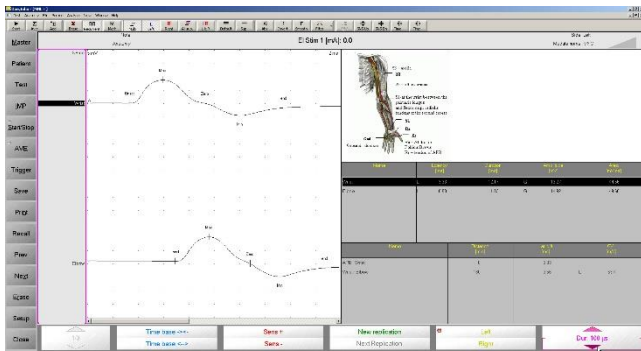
El Stim 1 [mA]: 0.0

Master
Patient
Test
MP
Start/Stop
AVE
Trigger
Save
Print
Recall
Prev
Next
Erase
Setup
Close

Time base -->
Time base <--
Sens +
Sens -
New replication
Next Replication
Left
Right
Dur: 100 µs

Wrist
Elbow
Neg
Pos
end
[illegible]